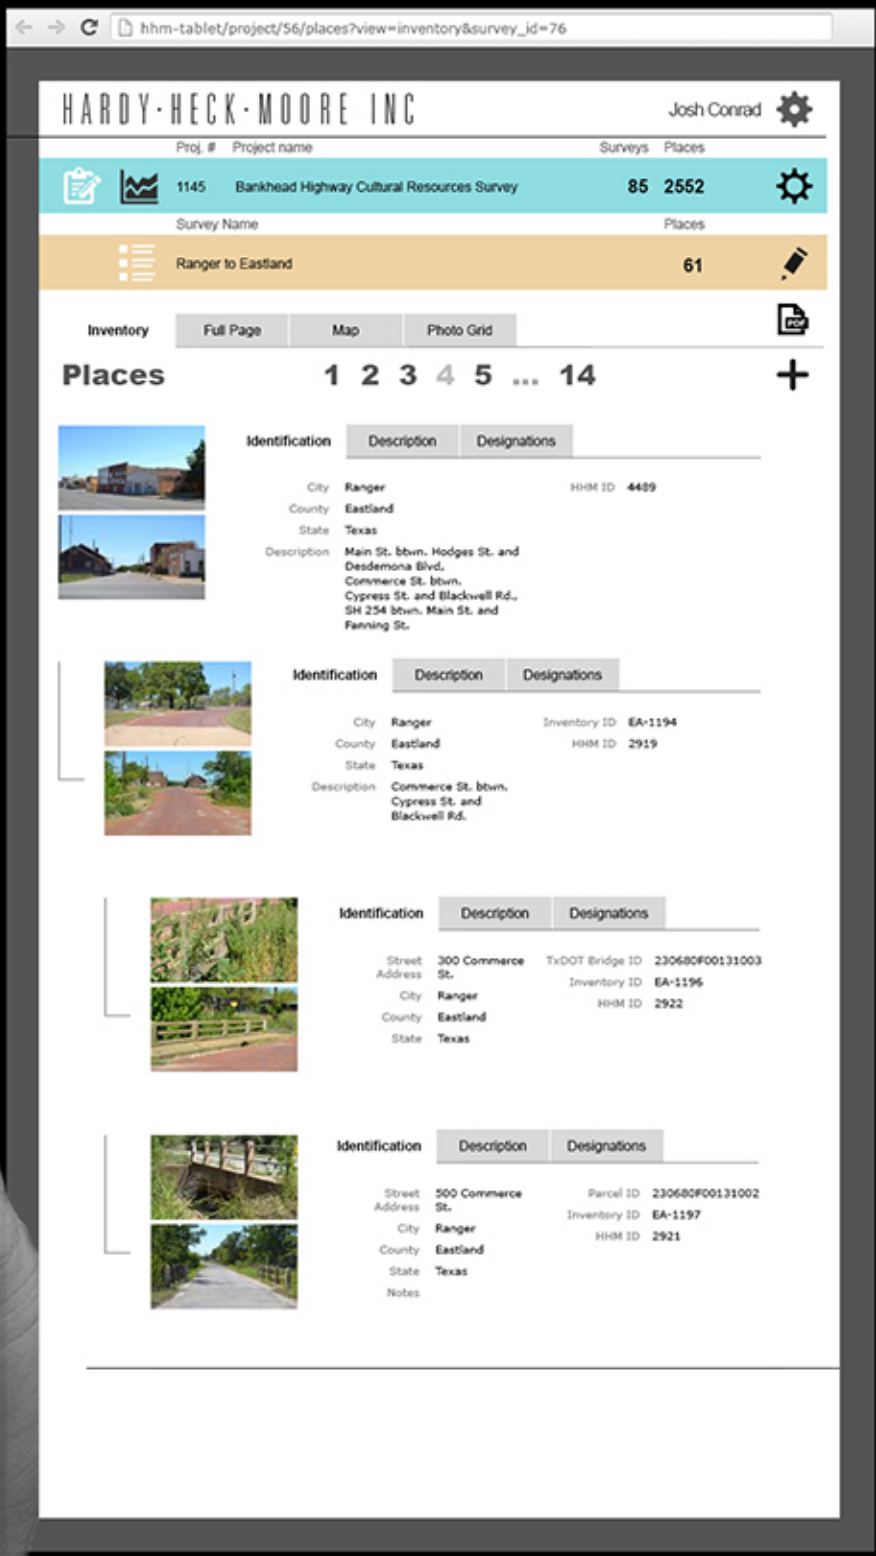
hhm-tablet/project/56/places?view=inventory&survey_id=76

HARDY·HECK·MOORE INC

Josh Conrad

Proj. # Project name Surveys Places

1145 Bankhead Highway Cultural Resources Survey 85 2552

Survey Name Places

Ranger to Eastland 61

Inventory Full Page Map Photo Grid

PDF

Places 1 2 3 4 5 ... 14

+

Identification Description Designations

City Ranger
County Eastland
State Texas
Description Main St. btwn. Hodges St. and Desdemona Blvd., Commerce St. btwn. Cypress St. and Blackwell Rd., SH 254 btwn. Main St. and Fanning St.

HHM ID 4489

Identification Description Designations

City Ranger
County Eastland
State Texas
Description Commerce St. btwn. Cypress St. and Blackwell Rd.

Inventory ID EA-1194
HHM ID 2919

Identification Description Designations

Street Address 300 Commerce St.
City Ranger
County Eastland
State Texas

TxDOT Bridge ID 230680F00131003
Inventory ID EA-1196
HHM ID 2922

Identification Description Designations

Street Address 500 Commerce St.
City Ranger
County Eastland
State Texas
Notes

Parcel ID 230680F00131002
Inventory ID EA-1197
HHM ID 2921